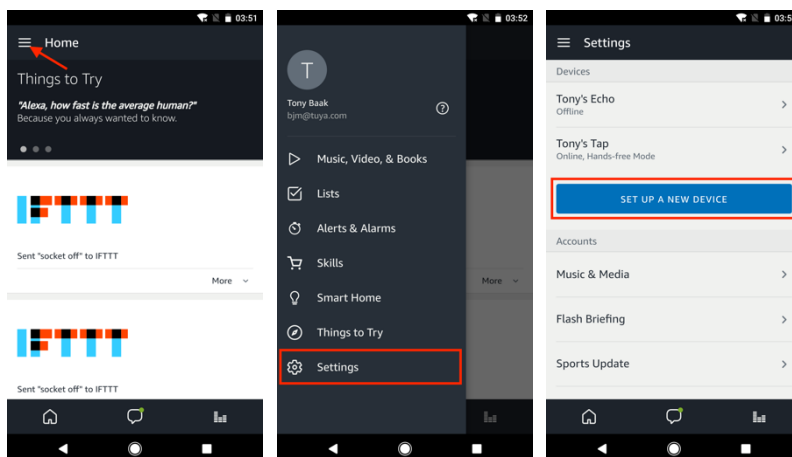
03:51

Home

Things to Try

"Alexa, how fast is the average human?"
Because you always wanted to know.

IFTTT

Sent "socket off" to IFTTT

More

IFTTT

Sent "socket off" to IFTTT

03:52

T

Tony Baak
bjm@tuya.com

Music, Video, & Books

Lists

Alerts & Alarms

Skills

Smart Home

Things to Try

Settings

More

03:51

Settings

Devices

Tony's Echo
Offline

Tony's Tap
Online, Hands-free Mode

SET UP A NEW DEVICE

Accounts

Music & Media

Flash Briefing

Sports Update